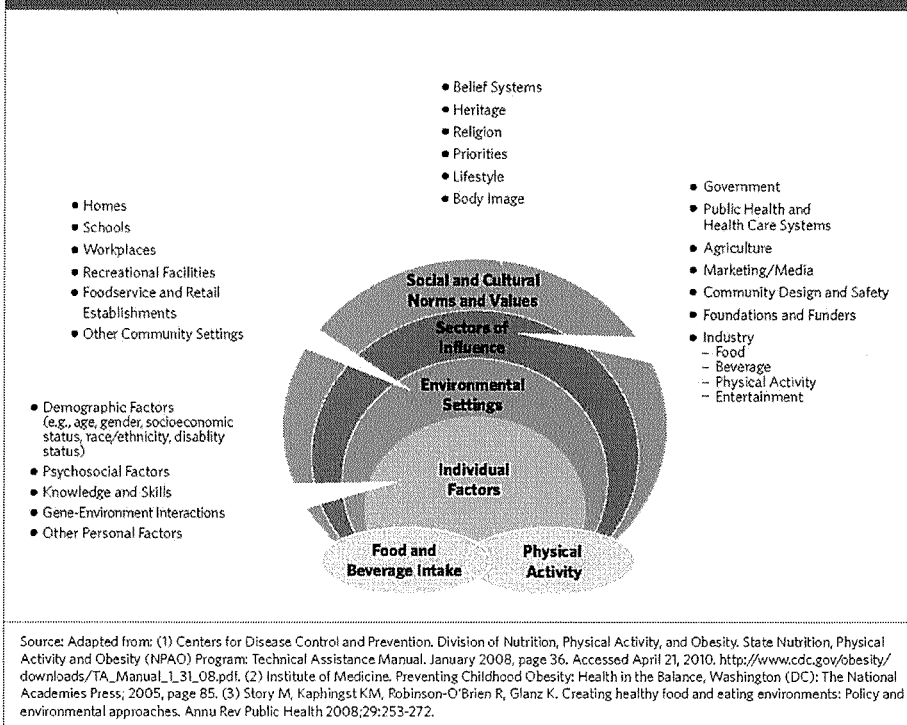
• Belief Systems
• Heritage
• Religion
• Priorities
• Lifestyle
• Body Image

• Homes
• Schools
• Workplaces
• Recreational Facilities
• Foodservice and Retail Establishments
• Other Community Settings

• Government
• Public Health and Health Care Systems
• Agriculture
• Marketing/Media
• Community Design and Safety
• Foundations and Funders
• Industry
– Food
– Beverage
– Physical Activity
– Entertainment

• Demographic Factors (e.g., age, gender, socioeconomic status, race/ethnicity, disablity status)
• Psychosocial Factors
• Knowledge and Skills
• Gene-Environment Interactions
• Other Personal Factors

Social and Cultural Norms and Values

Sectors of Influence

Environmental Settings

Individual Factors

Food and Beverage Intake

Physical Activity

Source: Adapted from: (1) Centers for Disease Control and Prevention. Division of Nutrition, Physical Activity, and Obesity. State Nutrition, Physical Activity and Obesity (NPAO) Program: Technical Assistance Manual. January 2008, page 36. Accessed April 21, 2010. http://www.cdc.gov/obesity/downloads/TA_Manual_1_31_08.pdf. (2) Institute of Medicine. Preventing Childhood Obesity: Health in the Balance. Washington (DC): The National Academies Press; 2005, page 85. (3) Story M, Kaphingst KM, Robinson-O'Brien R, Glanz K. Creating healthy food and eating environments: Policy and environmental approaches. Annu Rev Public Health 2008;29:253-272.